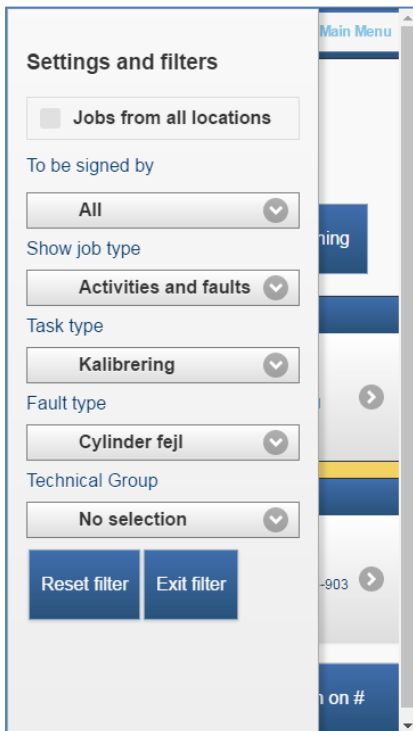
Main Menu

Settings and filters

Jobs from all locations

To be signed by

All

Show job type

Activities and faults

Task type

Kalibrering

Fault type

Cylinder fejl

Technical Group

No selection

Reset filter

Exit filter

ning

-903

n on #